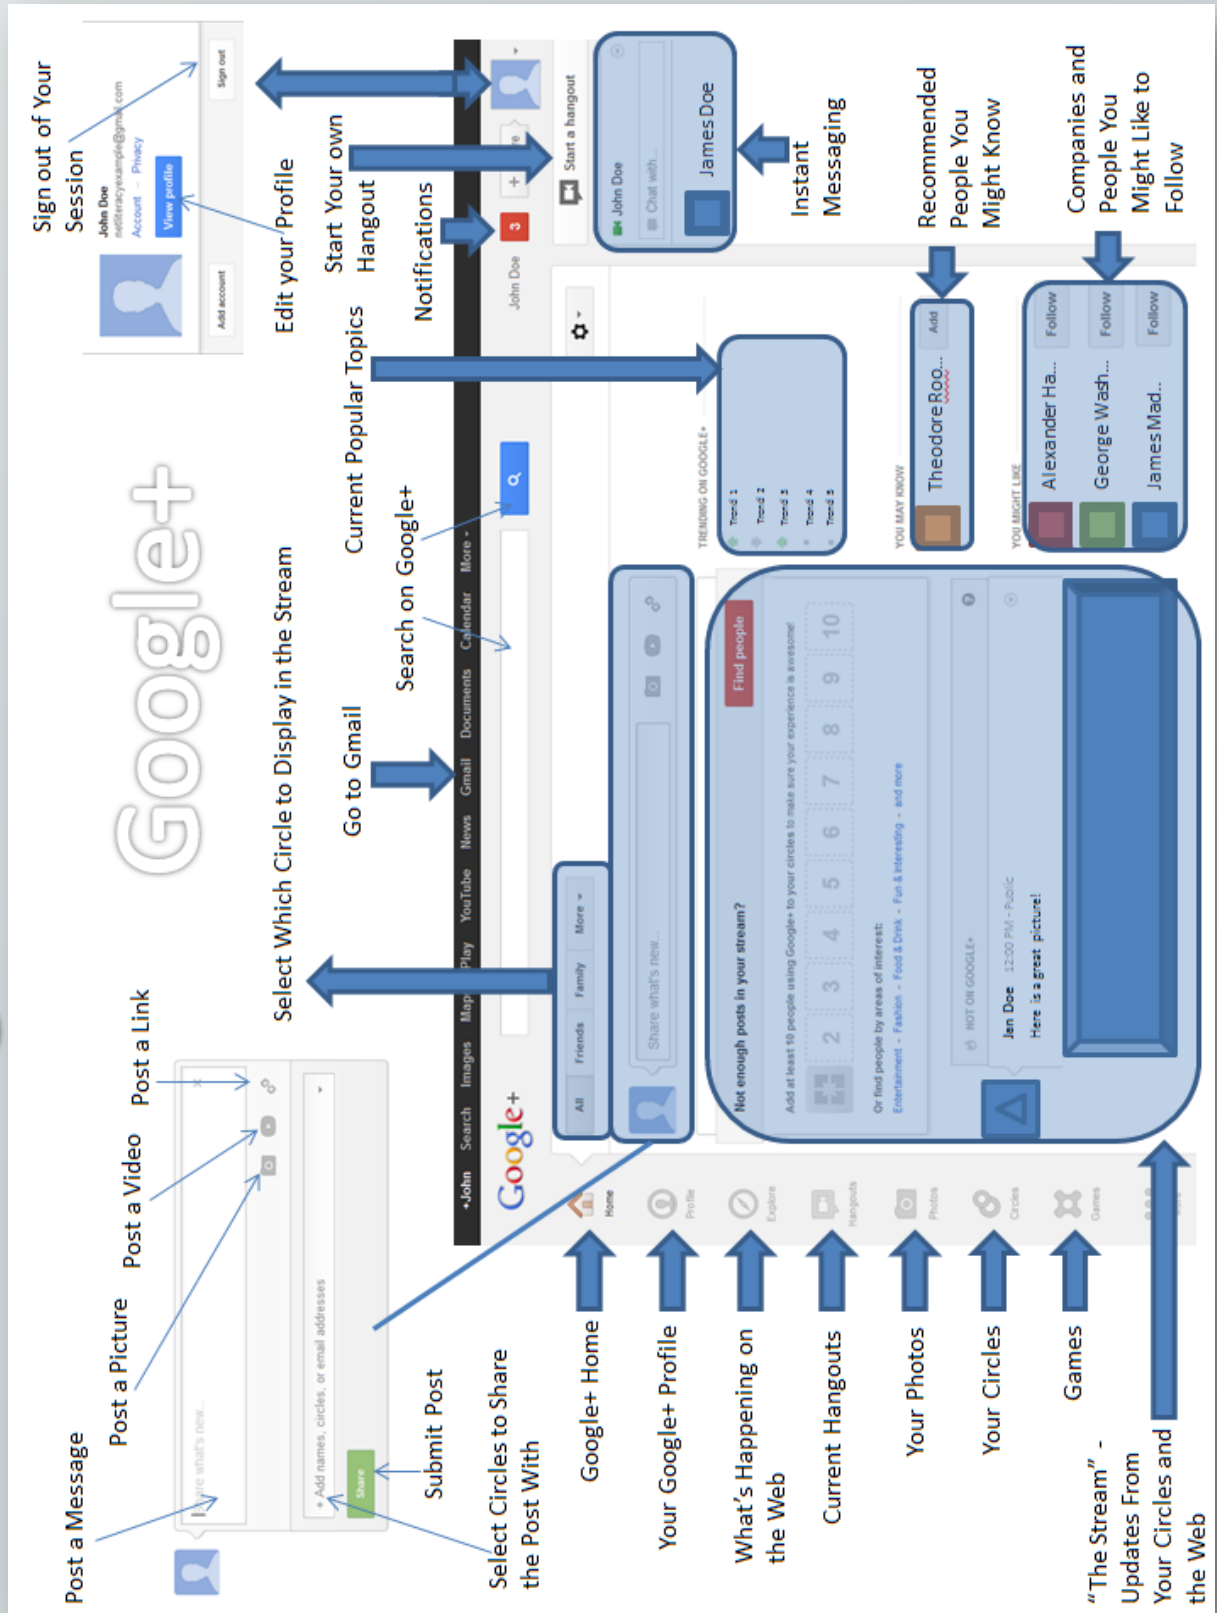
Google+

Sign out of Your Session

John Doe
netliteracyexample@gmail.com
Account – Privacy
View profile
Add account
Sign out

Edit your Profile

Start Your own Hangout

Notifications

Current Popular Topics

Search on Google+

Go to Gmail

Select Which Circle to Display in the Stream

Post a Link

Post a Video

Post a Picture

Post a Message

Submit Post

Select Circles to Share the Post With

Share what's new...
+ Add names, circles, or email addresses
Share

+John Search Images Maps Play YouTube News Gmail Documents Calendar More

John Doe 3 + Share

Start a hangout

John Doe
Chat with...

James Doe

Instant Messaging

Google+

All Friends Family More

Share what's new...

Not enough posts in your stream?
Add at least 10 people using Google+ to your circles to make sure your experience is awesome!
2 3 4 5 6 7 8 9 10
Find people
Or find people by areas of interest:
Entertainment - Fashion - Food & Drink - Fun & Interesting - and more

NOT ON GOOGLE+
Jon Doe 12:00 PM - Public
Here is a great picture!

TRENDING ON GOOGLE+
Trend 1
Trend 2
Trend 3
Trend 4
Trend 5

YOU MAY KNOW
Theodore Roo...
Add

Recommended People You Might Know

YOU MIGHT LIKE
Alexander Ha... Follow
George Wash... Follow
James Mad... Follow

Companies and People You Might Like to Follow

Home Profile Explore Hangouts Photos Circles Games

Google+ Home

Your Google+ Profile

What's Happening on the Web

Current Hangouts

Your Photos

Your Circles

Games

"The Stream" - Updates From Your Circles and the Web